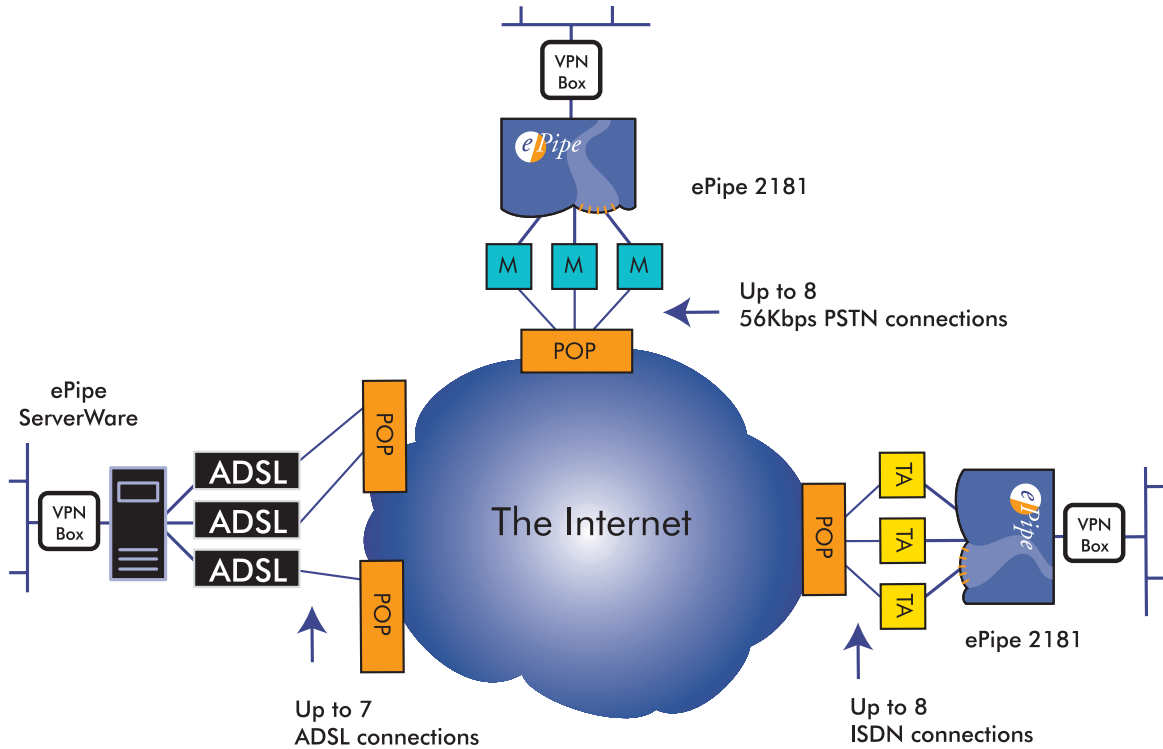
VPN Box

ePipe

ePipe 2181

M M M

Up to 8
56Kbps PSTN connections

POP

ePipe
ServerWare

POP

ADSL
ADSL
ADSL

VPN Box

The Internet

POP

POP

TA
TA
TA

ePipe

VPN Box

ePipe 2181

Up to 7
ADSL connections

Up to 8
ISDN connections